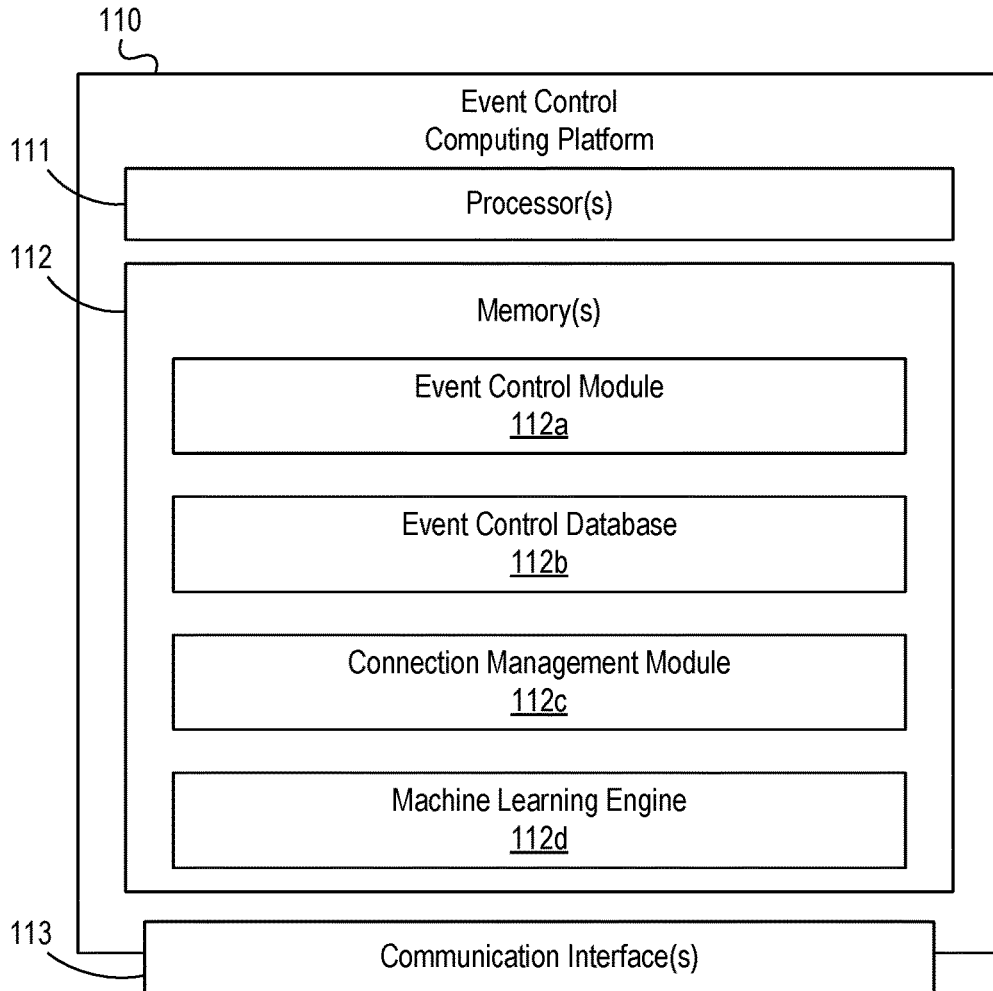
110

Event Control Computing Platform

111

Processor(s)

112

Memory(s)

Event Control Module
112a

Event Control Database
112b

Connection Management Module
112c

Machine Learning Engine
112d

113

Communication Interface(s)